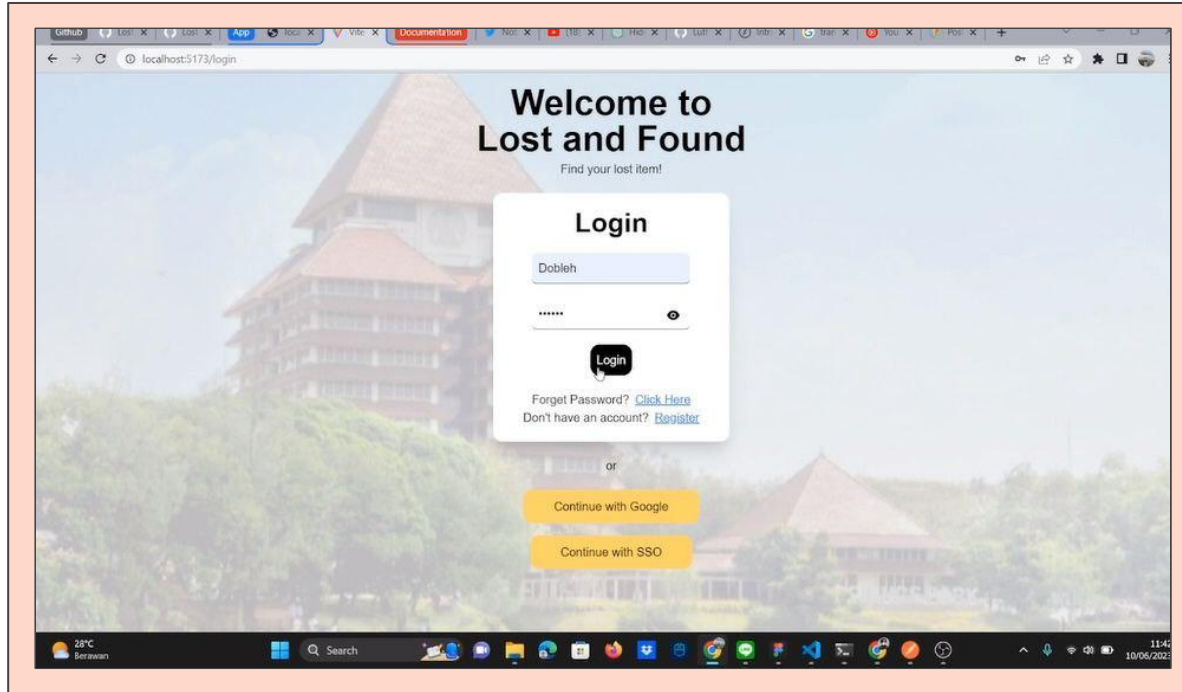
Github | Lost | Lost | App | loca | Vite | Documentation | Not | (18) | Hid | Luf | Intr | tran | You | Pos

localhost:5173/login

Welcome to
Lost and Found

Find your lost item!

Login

Dobleh

••••••

Login

Forget Password? Click Here
Don't have an account? Register

or

Continue with Google

Continue with SSO

28°C
Berawan

Search

11:42
10/06/2023